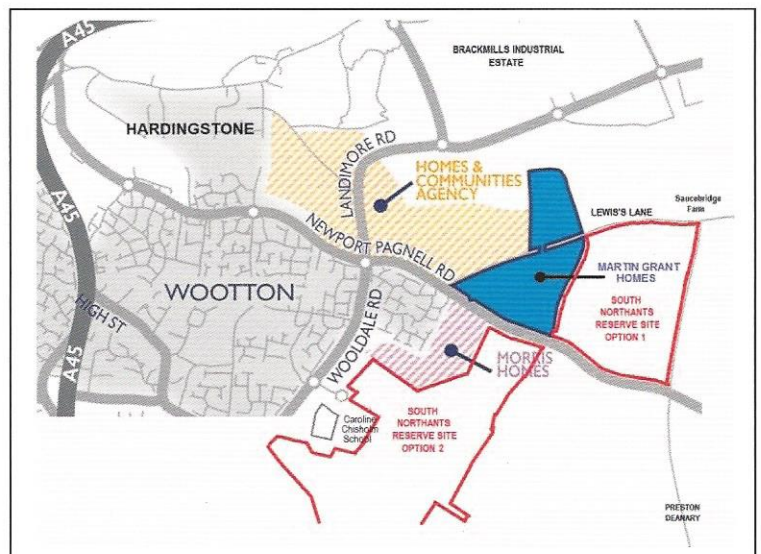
A45

BRACKMILLS INDUSTRIAL ESTATE

HARDINGSTONE

LANDIMORE RD

HOMES & COMMUNITIES AGENCY

LEWIS'S LANE

Saucebridge Farm

NEWPORT PAGNELL RD

MARTIN GRANT HOMES

SOUTH NORTHANTS RESERVE SITE OPTION 1

WOOTTON

HIGH ST

A45

WOOLDALE RD

MORRIS HOMES

Caroline Chisholm School

SOUTH NORTHANTS RESERVE SITE OPTION 2

PRESTON DEANARY